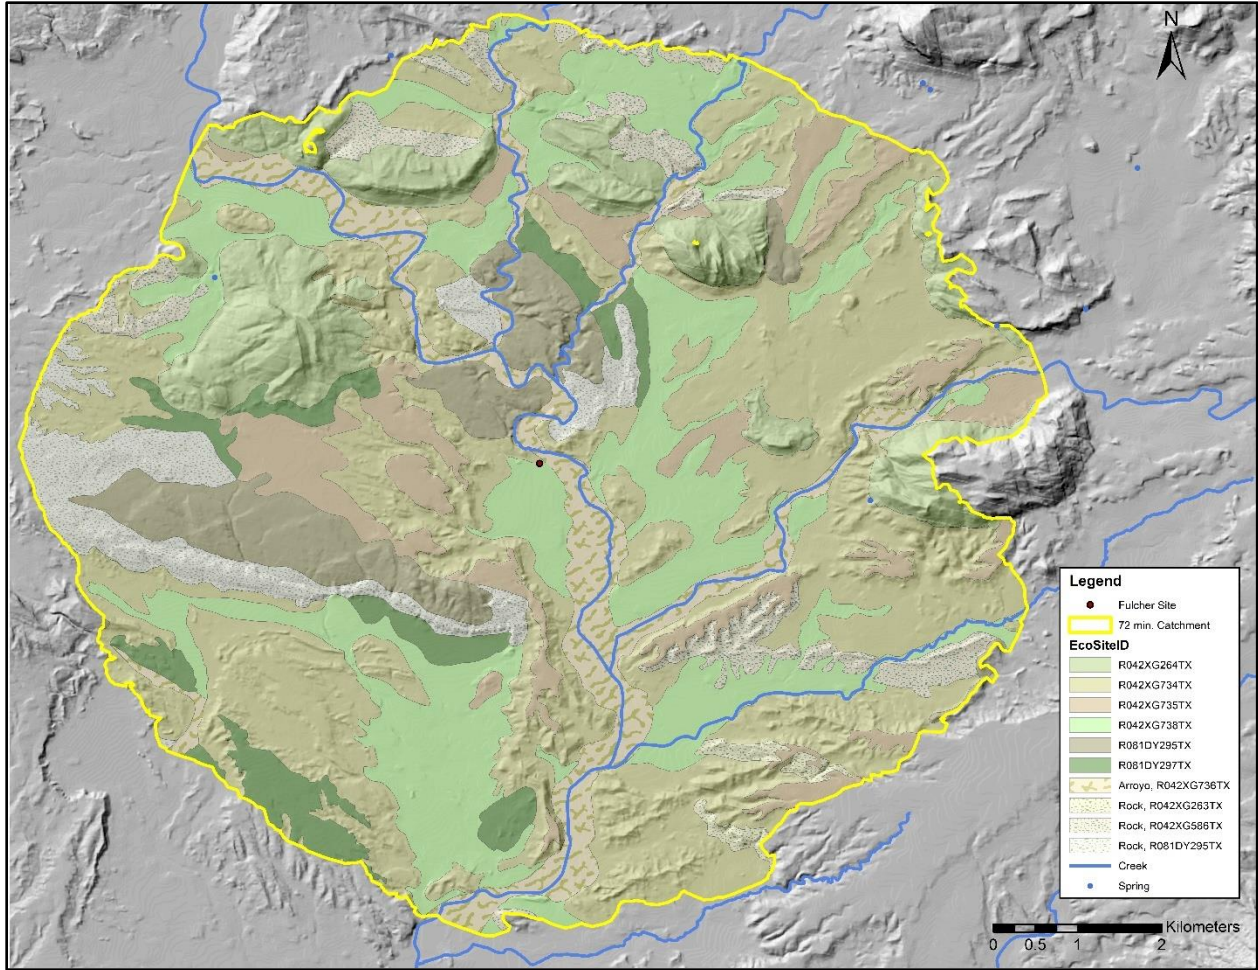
N

Legend
Fulcher Site
72 min. Catchment
EcoSiteID
R042XG264TX
R042XG734TX
R042XG735TX
R042XG738TX
R081DY295TX
R081DY297TX
Arroyo, R042XG736TX
Rock, R042XG263TX
Rock, R042XG586TX
Rock, R081DY295TX
Creek
Spring

Kilometers
0 0.5 1 2